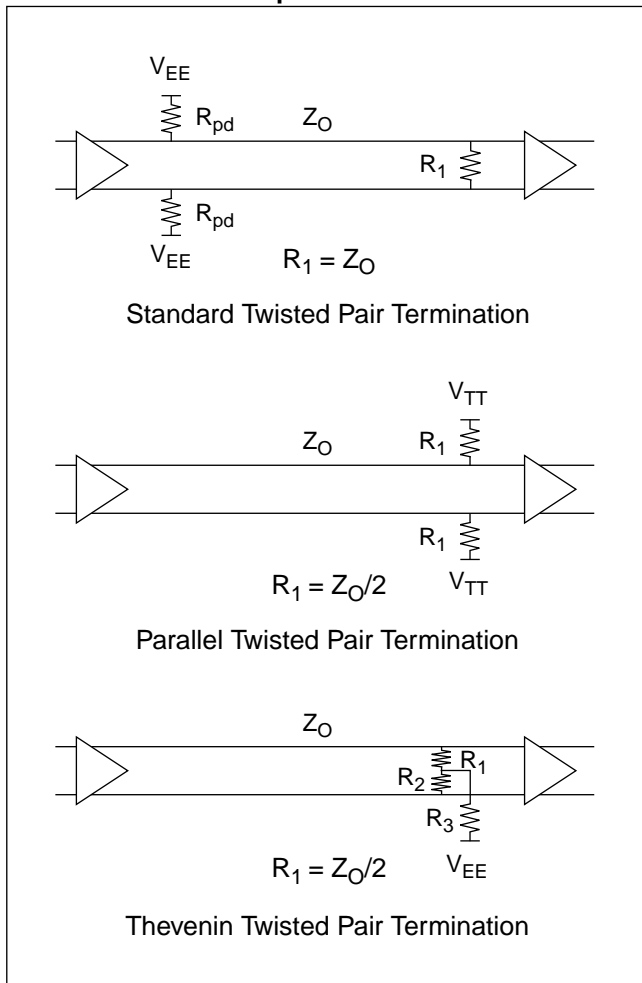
$V_{EE}$
$R_{pd}$
$Z_O$
$R_1$
$R_{pd}$
$V_{EE}$
$R_1 = Z_O$

Standard Twisted Pair Termination

$V_{TT}$
$Z_O$
$R_1$
$R_1$
$R_1 = Z_O/2$
$V_{TT}$

Parallel Twisted Pair Termination

$Z_O$
$R_1$
$R_2$
$R_3$
$R_1 = Z_O/2$
$V_{EE}$

Thevenin Twisted Pair Termination